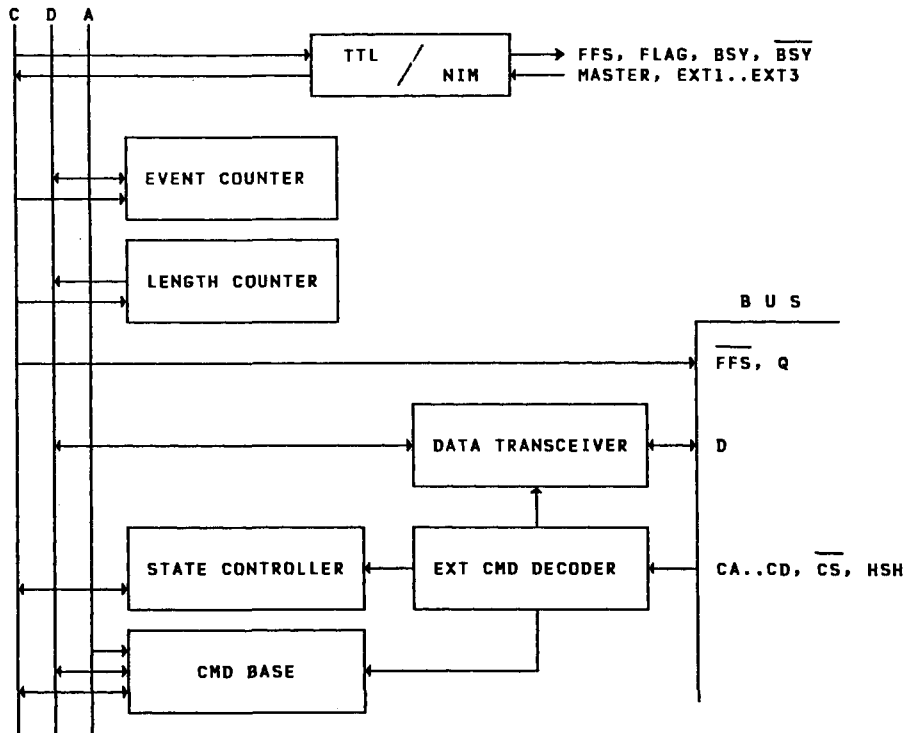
C D A

TTL / NIM

FFS, FLAG, BSY, $\overline{BSY}$
MASTER, EXT1..EXT3

EVENT COUNTER

LENGTH COUNTER

B U S

$\overline{FFS}$, Q

DATA TRANSCEIVER

D

STATE CONTROLLER

EXT CMD DECODER

CA..CD, $\overline{CS}$, HSH

CMD BASE